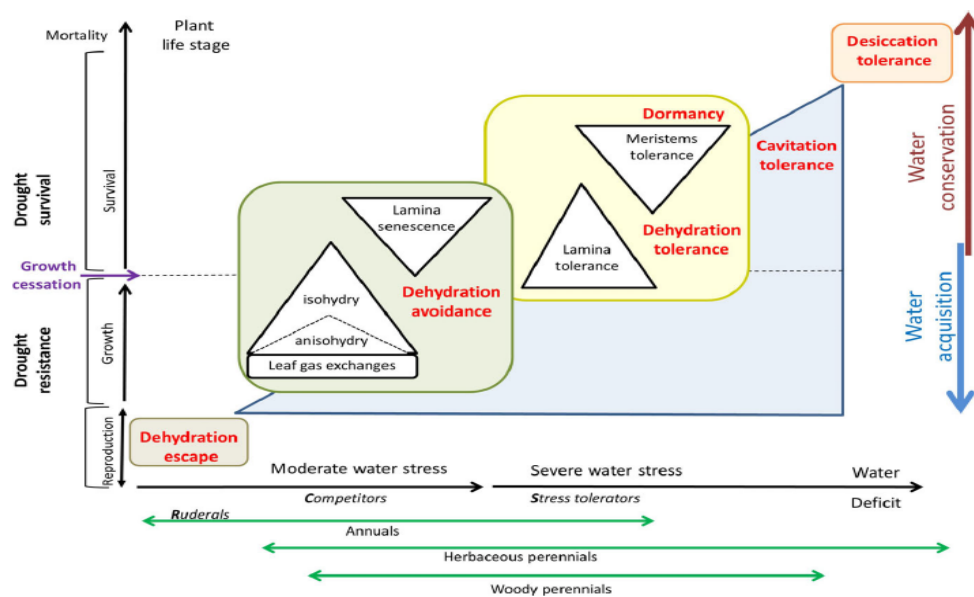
Mortality

Plant life stage

Desiccation tolerance

Drought survival

Survival

Drought resistance

Growth

Reproduction

Growth cessation

Dormancy

Meristems tolerance

Cavitation tolerance

Water conservation

Lamina senescence

Lamina tolerance

Dehydration tolerance

isohydry

anisohydry

Leaf gas exchanges

Dehydration avoidance

Water acquisition

Dehydration escape

Moderate water stress

Severe water stress

Water Deficit

Competitors

Stress tolerators

Ruderals

Annuals

Herbaceous perennials

Woody perennials